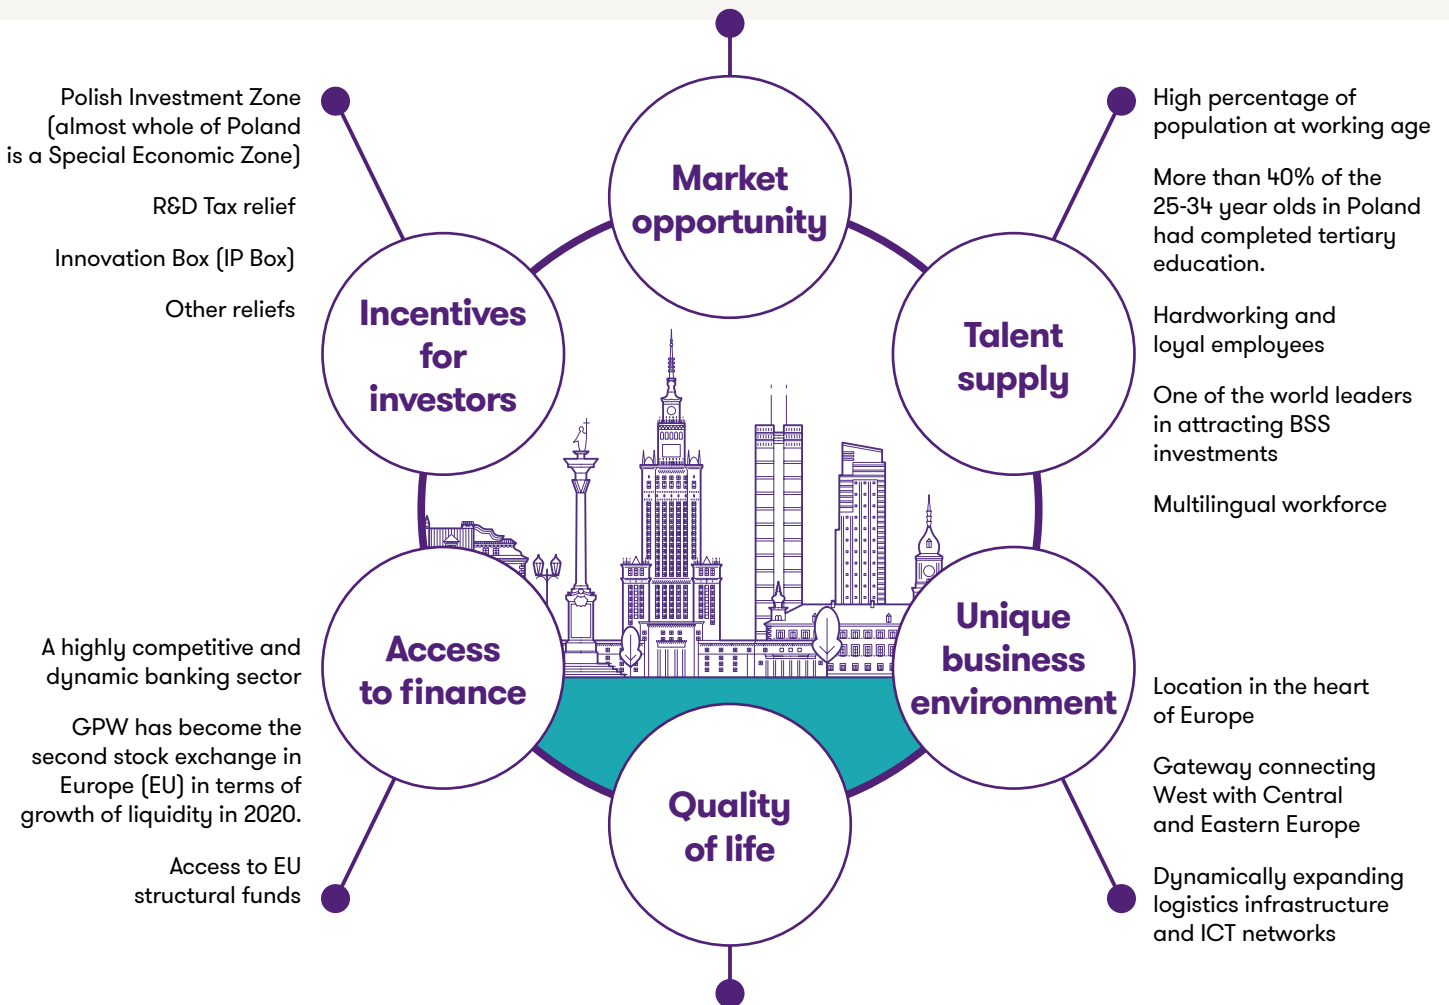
Polish Investment Zone (almost whole of Poland is a Special Economic Zone)

R&D Tax relief

Innovation Box (IP Box)

Other reliefs

Market opportunity

High percentage of population at working age

More than 40% of the 25-34 year olds in Poland had completed tertiary education.

Hardworking and loyal employees

One of the world leaders in attracting BSS investments

Multilingual workforce

Incentives for investors

Talent supply

A highly competitive and dynamic banking sector

GPW has become the second stock exchange in Europe (EU) in terms of growth of liquidity in 2020.

Access to EU structural funds

Access to finance

Unique business environment

Location in the heart of Europe

Gateway connecting West with Central and Eastern Europe

Dynamically expanding logistics infrastructure and ICT networks

Quality of life